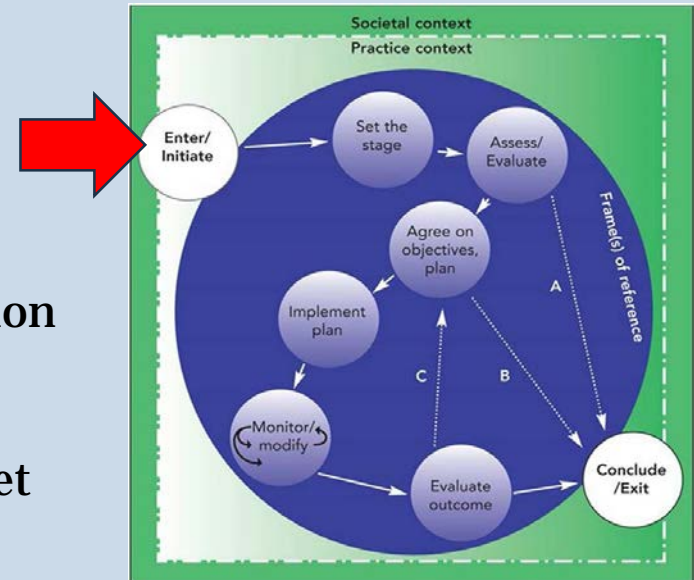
on

et

Societal context
Practice context

Enter/
Initiate

Set the stage

Assess/
Evaluate

Frame(s) of reference

Agree on objectives, plan

Implement plan

A

C

B

Monitor/ modify

Evaluate outcome

Conclude /Exit